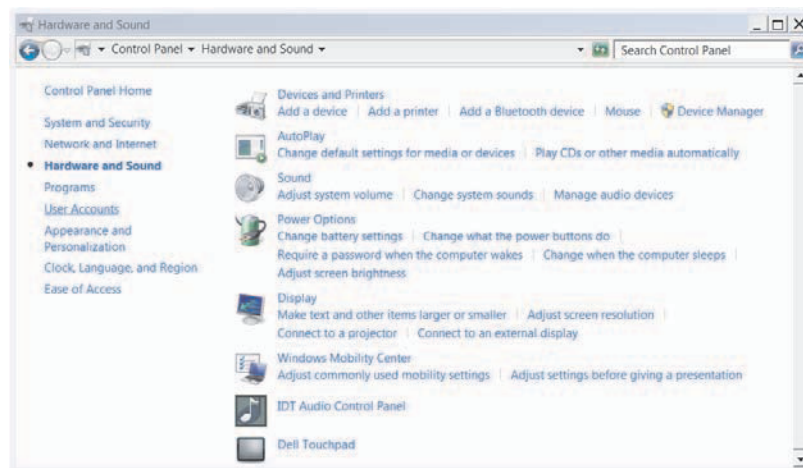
Hardware and Sound

Control Panel ▸ Hardware and Sound ▸

Search Control Panel

Control Panel Home

System and Security

Network and Internet

• Hardware and Sound

Programs

User Accounts

Appearance and Personalization

Clock, Language, and Region

Ease of Access

Devices and Printers
Add a device | Add a printer | Add a Bluetooth device | Mouse | Device Manager

AutoPlay
Change default settings for media or devices | Play CDs or other media automatically

Sound
Adjust system volume | Change system sounds | Manage audio devices

Power Options
Change battery settings | Change what the power buttons do | Require a password when the computer wakes | Change when the computer sleeps | Adjust screen brightness

Display
Make text and other items larger or smaller | Adjust screen resolution | Connect to a projector | Connect to an external display

Windows Mobility Center
Adjust commonly used mobility settings | Adjust settings before giving a presentation

IDT Audio Control Panel

Dell Touchpad